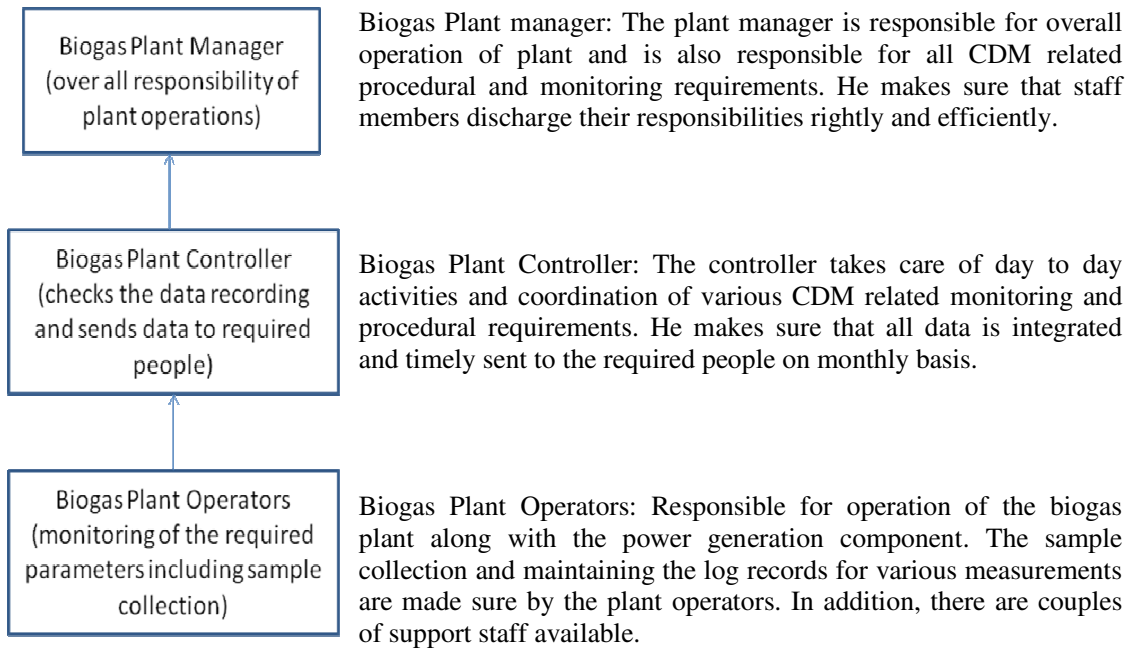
Biogas Plant Manager (over all responsibility of plant operations)

Biogas Plant manager: The plant manager is responsible for overall operation of plant and is also responsible for all CDM related procedural and monitoring requirements. He makes sure that staff members discharge their responsibilities rightly and efficiently.

Biogas Plant Controller (checks the data recording and sends data to required people)

Biogas Plant Controller: The controller takes care of day to day activities and coordination of various CDM related monitoring and procedural requirements. He makes sure that all data is integrated and timely sent to the required people on monthly basis.

Biogas Plant Operators (monitoring of the required parameters including sample collection)

Biogas Plant Operators: Responsible for operation of the biogas plant along with the power generation component. The sample collection and maintaining the log records for various measurements are made sure by the plant operators. In addition, there are couples of support staff available.